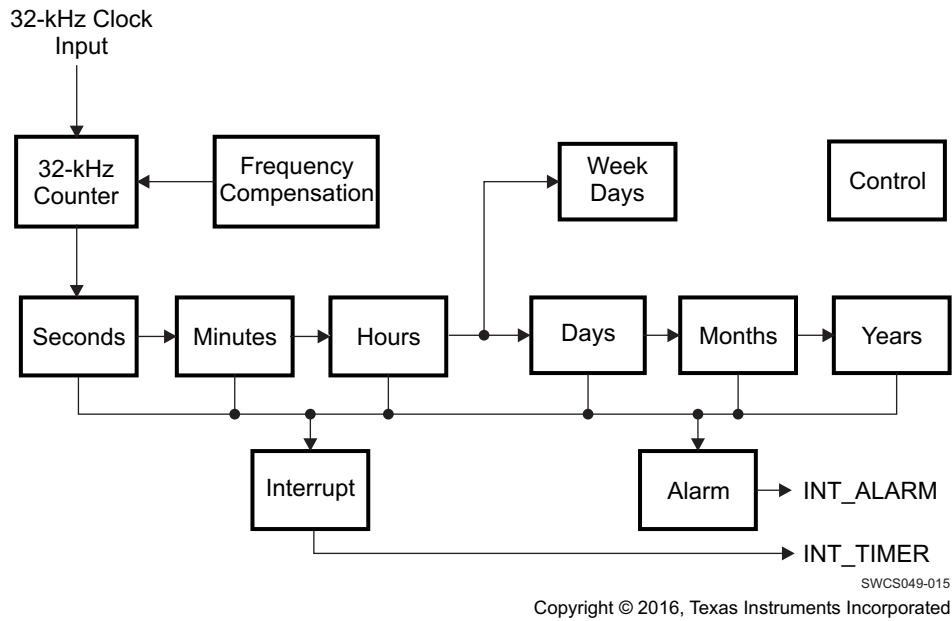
32-kHz Clock Input

32-kHz Counter

Frequency Compensation

Week Days

Control

Seconds

Minutes

Hours

Days

Months

Years

Interrupt

Alarm

INT_ALARM

INT_TIMER

SWCS049-015

Copyright © 2016, Texas Instruments Incorporated